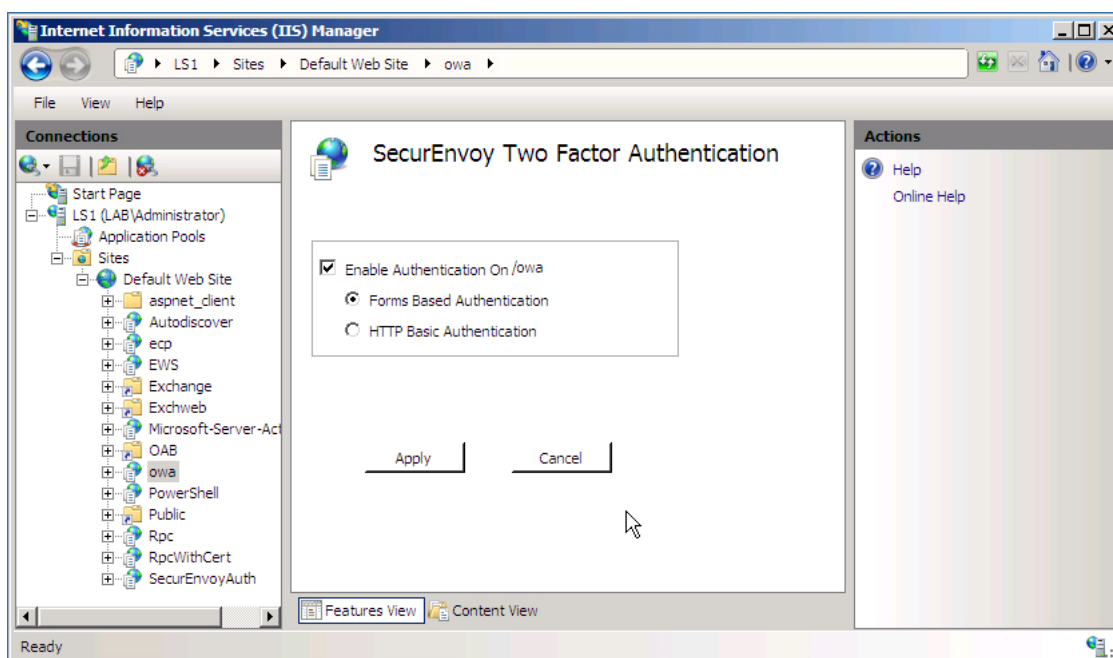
Internet Information Services (IIS) Manager

LS1 ▸ Sites ▸ Default Web Site ▸ owa ▸

File View Help

Connections

Start Page
LS1 (LAB\Administrator)
Application Pools
Sites
Default Web Site
aspnet_client
Autodiscover
ecp
EWS
Exchange
Exchweb
Microsoft-Server-Act
OAB
owa
PowerShell
Public
Rpc
RpcWithCert
SecurEnvoyAuth

SecurEnvoy Two Factor Authentication

Enable Authentication On /owa
Forms Based Authentication
HTTP Basic Authentication

Apply
Cancel

Features View
Content View

Actions

Help
Online Help

Ready